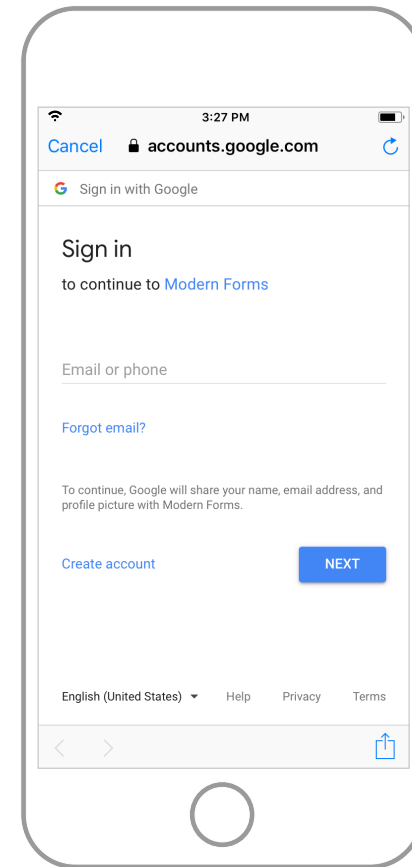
3:27 PM
Cancel accounts.google.com

G Sign in with Google

Sign in
to continue to Modern Forms

Email or phone

Forgot email?

To continue, Google will share your name, email address, and profile picture with Modern Forms.

Create account NEXT

English (United States) Help Privacy Terms